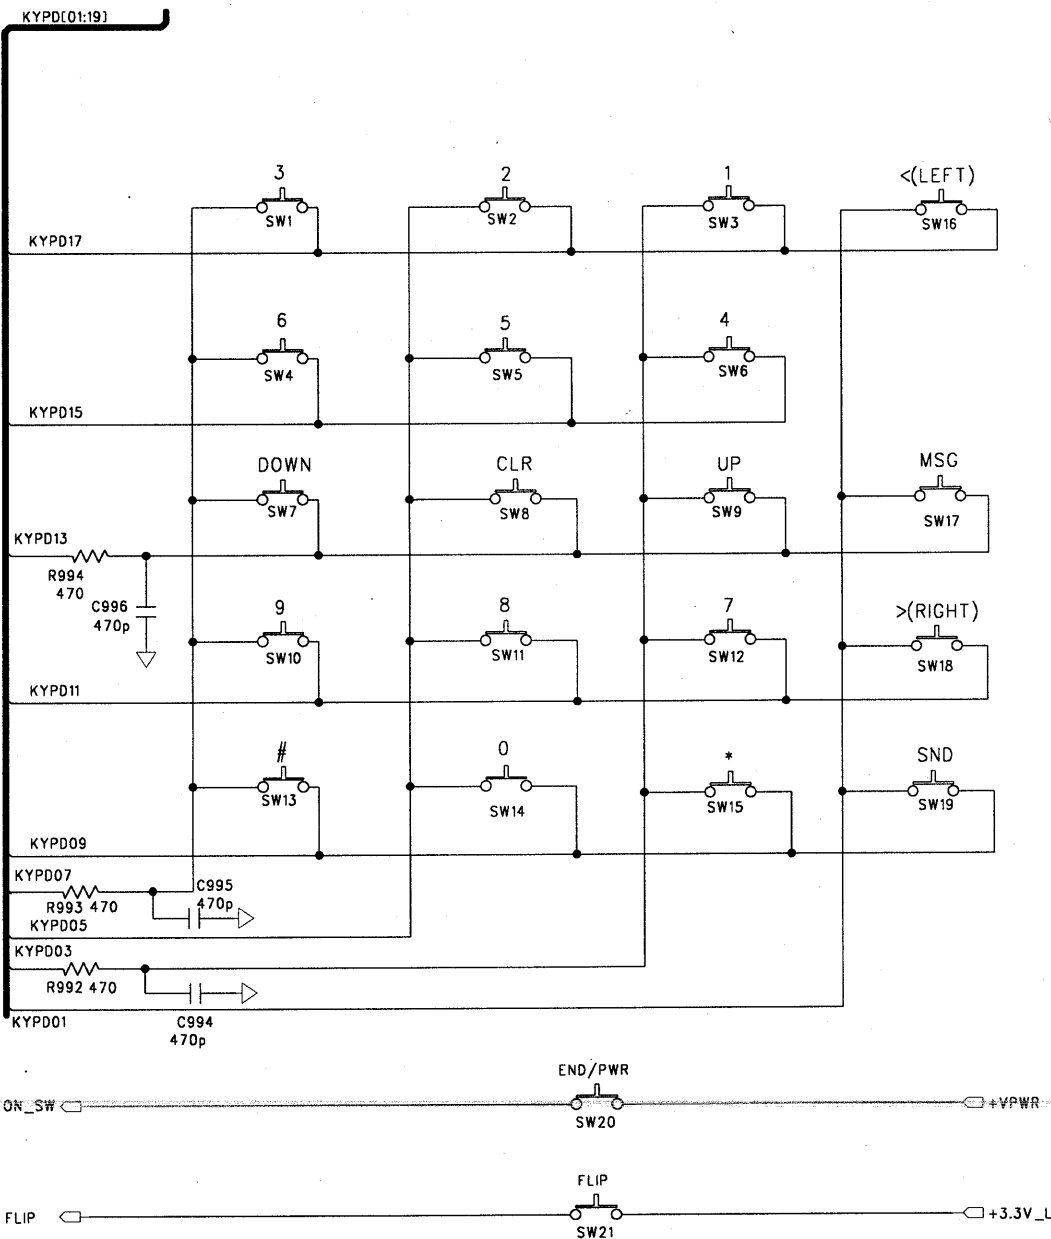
KYPD[01:19]

3
SW1
2
SW2
1
SW3
<(LEFT)
SW16

KYPD17

6
SW4
5
SW5
4
SW6

KYPD15

DOWN
SW7
CLR
SW8
UP
SW9
MSG
SW17

KYPD13
R994
470
C996
470p

9
SW10
8
SW11
7
SW12
>(RIGHT)
SW18

KYPD11

#
SW13
0
SW14
*
SW15
SND
SW19

KYPD09
KYPD07
R993 470
C995
470p
KYPD05
KYPD03
R992 470
KYPD01
C994
470p

END/PWR
ON_SW
SW20
+VPWR

FLIP
FLIP
SW21
+3.3V_L